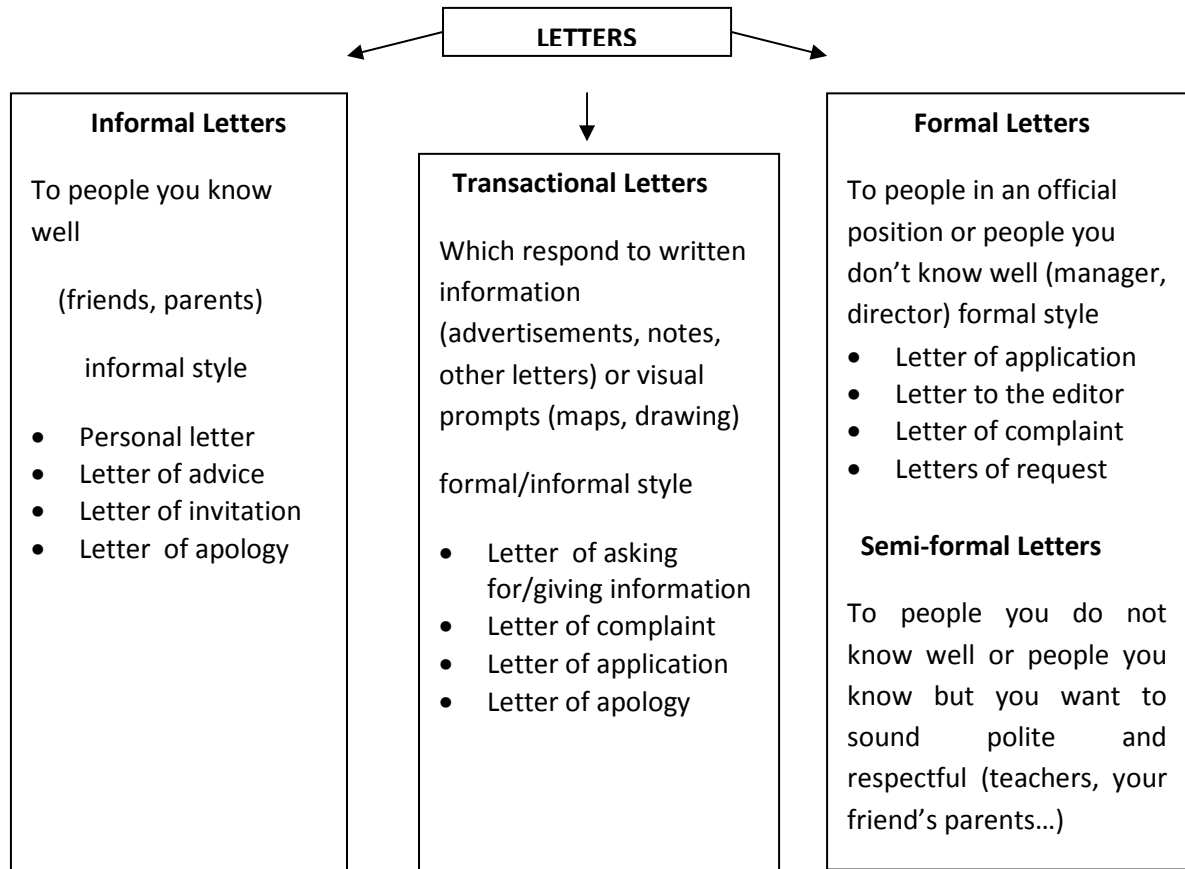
LETTERS

Informal Letters

To people you know well

(friends, parents)

informal style

- Personal letter
- Letter of advice
- Letter of invitation
- Letter of apology

Transactional Letters

Which respond to written information (advertisements, notes, other letters) or visual prompts (maps, drawing)

formal/informal style

- Letter of asking for/giving information
- Letter of complaint
- Letter of application
- Letter of apology

Formal Letters

To people in an official position or people you don't know well (manager, director) formal style

- Letter of application
- Letter to the editor
- Letter of complaint
- Letters of request

Semi-formal Letters

To people you do not know well or people you know but you want to sound polite and respectful (teachers, your friend's parents…)